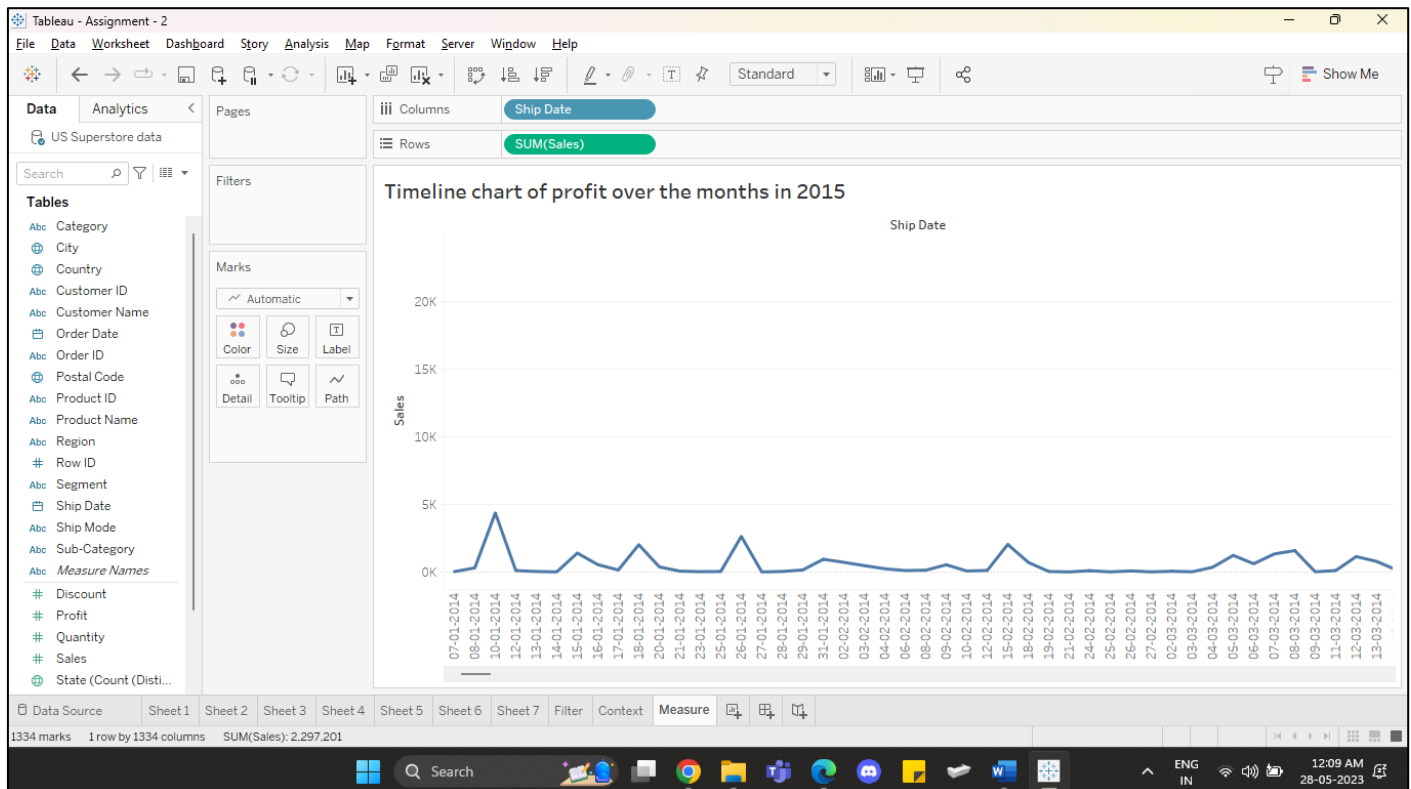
Tableau - Assignment - 2

File Data Worksheet Dashboard Story Analysis Map Format Server Window Help

Standard

Show Me

Data Analytics

US Superstore data

Search

Tables

Abc Category
City
Country
Abc Customer ID
Abc Customer Name
Order Date
Abc Order ID
Postal Code
Abc Product ID
Abc Product Name
Abc Region
# Row ID
Abc Segment
Ship Date
Abc Ship Mode
Abc Sub-Category
Abc Measure Names
# Discount
# Profit
# Quantity
# Sales
State (Count (Disti...

Pages

Filters

Marks

Automatic

Color Size Label
Detail Tooltip Path

Columns Ship Date

Rows SUM(Sales)

Timeline chart of profit over the months in 2015

Ship Date

20K
15K
10K
5K
0K

Sales

07-01-2014 08-01-2014 10-01-2014 12-01-2014 13-01-2014 14-01-2014 15-01-2014 16-01-2014 17-01-2014 18-01-2014 20-01-2014 21-01-2014 23-01-2014 25-01-2014 26-01-2014 27-01-2014 28-01-2014 29-01-2014 31-01-2014 02-02-2014 03-02-2014 04-02-2014 06-02-2014 08-02-2014 09-02-2014 10-02-2014 12-02-2014 15-02-2014 18-02-2014 19-02-2014 21-02-2014 24-02-2014 25-02-2014 26-02-2014 27-02-2014 02-03-2014 03-03-2014 04-03-2014 05-03-2014 06-03-2014 07-03-2014 08-03-2014 09-03-2014 11-03-2014 12-03-2014 13-03-2014

Data Source Sheet 1 Sheet 2 Sheet 3 Sheet 4 Sheet 5 Sheet 6 Sheet 7 Filter Context Measure

1334 marks 1 row by 1334 columns SUM(Sales): 2,297,201

Search

ENG IN 12:09 AM 28-05-2023